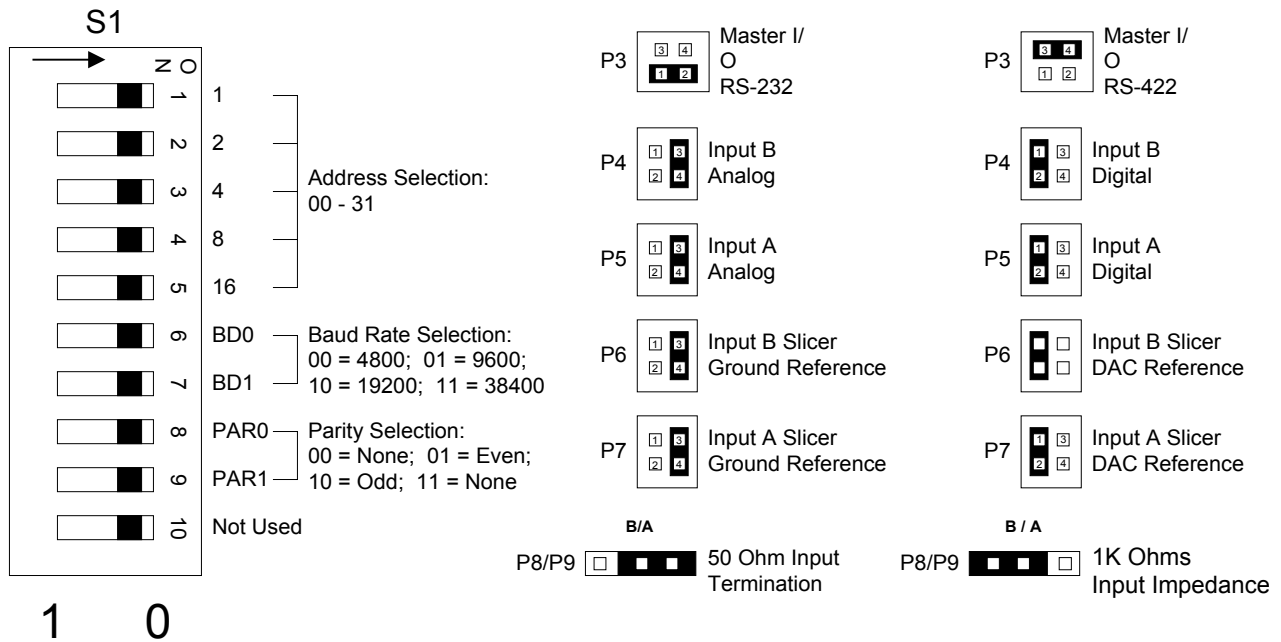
S1

ON

1 1
2 2
3 4
4 8
5 16
6 BD0
7 BD1
8 PAR0
9 PAR1
10 Not Used

Address Selection:
00 - 31

Baud Rate Selection:
00 = 4800; 01 = 9600;
10 = 19200; 11 = 38400

Parity Selection:
00 = None; 01 = Even;
10 = Odd; 11 = None

1 0

P3 3 4 1 2 Master I/O RS-232

P4 1 3 2 4 Input B Analog

P5 1 3 2 4 Input A Analog

P6 1 3 2 4 Input B Slicer Ground Reference

P7 1 3 2 4 Input A Slicer Ground Reference

B/A
P8/P9 50 Ohm Input Termination

P3 3 4 1 2 Master I/O RS-422

P4 1 3 2 4 Input B Digital

P5 1 3 2 4 Input A Digital

P6 Input B Slicer DAC Reference

P7 1 3 2 4 Input A Slicer DAC Reference

B / A
P8/P9 1K Ohms Input Impedance